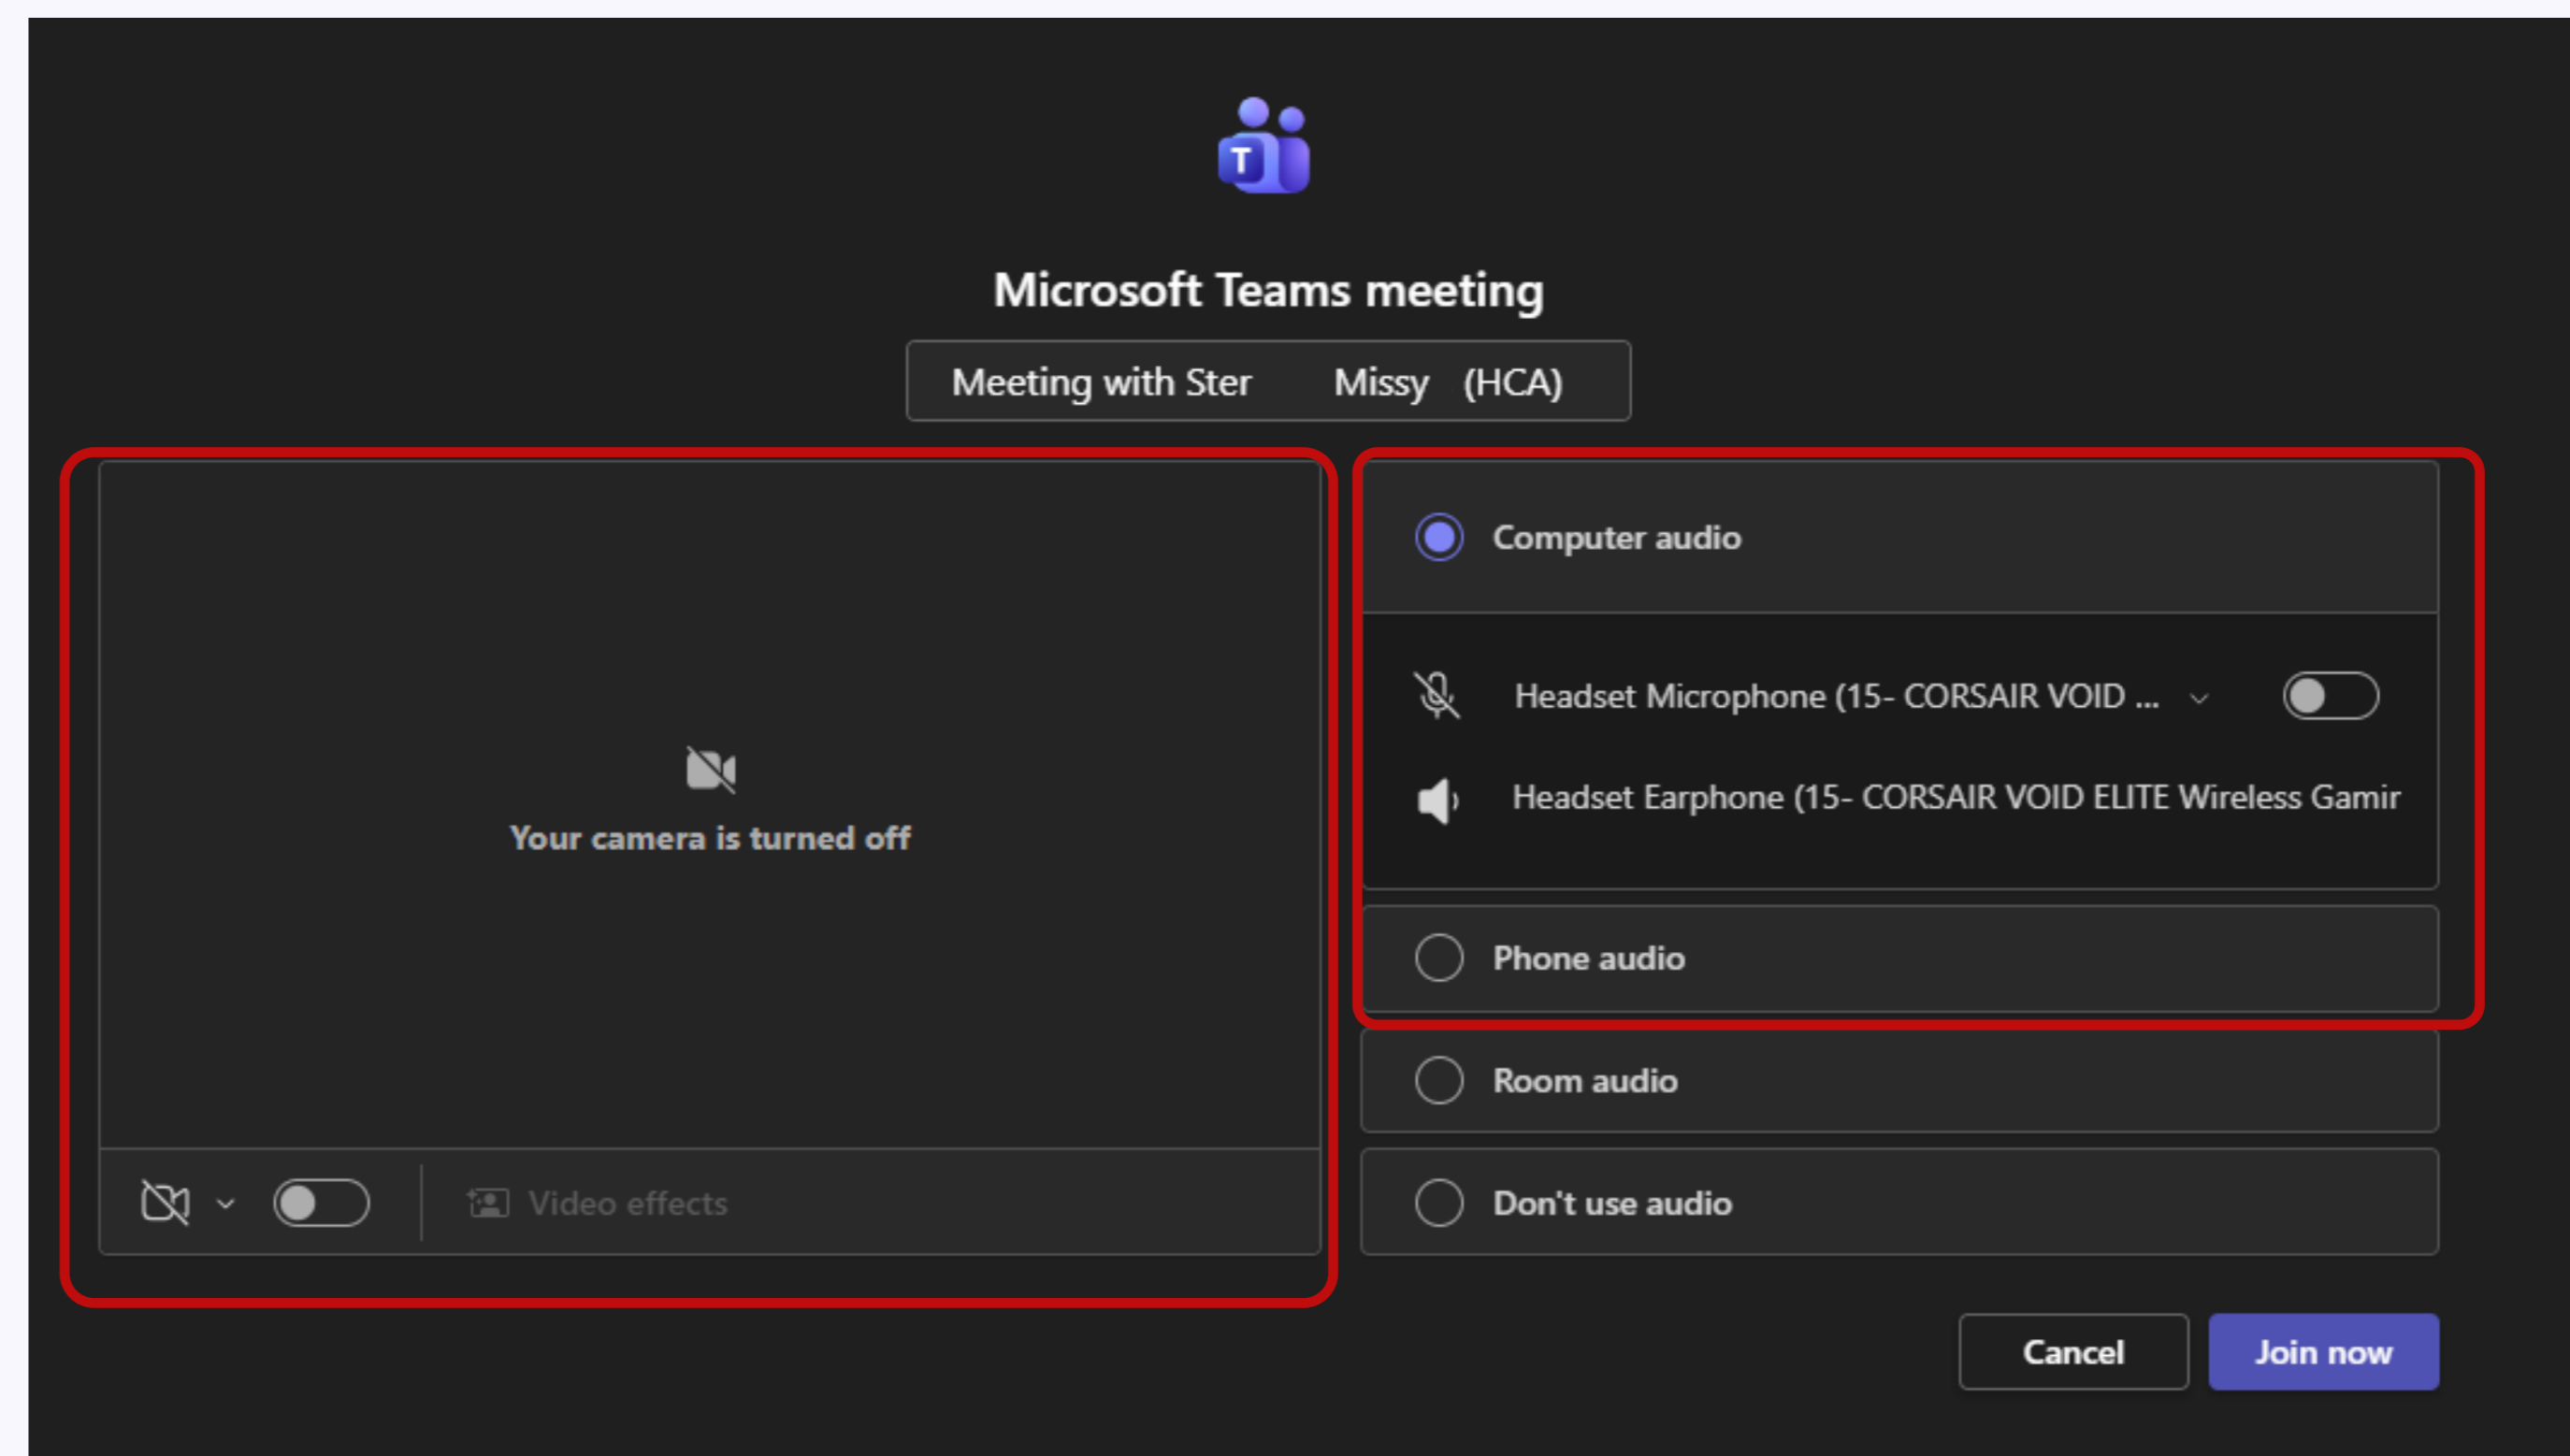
T

Microsoft Teams meeting

Meeting with Ster Missy (HCA)

Your camera is turned off

Video effects

Computer audio

Headset Microphone (15- CORSAIR VOID ...

Headset Earphone (15- CORSAIR VOID ELITE Wireless Gamir

Phone audio

Room audio

Don't use audio

Cancel

Join now